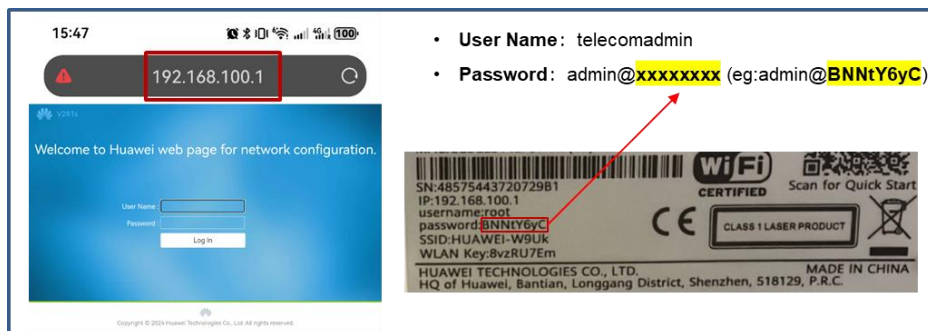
15:47

100

192.168.100.1

V281s

Welcome to Huawei web page for network configuration.

User Name :

Password :

Log In

Copyright © 2024 Huawei Technologies Co., Ltd. All rights reserved.

• User Name：telecomadmin

• Password：admin@xxxxxxxx (eg:admin@BNNtY6yC)

SN:48575443720729B1
IP:192.168.100.1
username:root
password:BNNtY6yC
SSID:HUAWEI-W9Uk
WLAN Key:8vzRU7Em

WiFi CERTIFIED

Scan for Quick Start

CE

CLASS 1 LASER PRODUCT

HUAWEI TECHNOLOGIES CO., LTD.
HQ of Huawei, Bantian, Longgang District, Shenzhen, 518129, P.R.C.

MADE IN CHINA